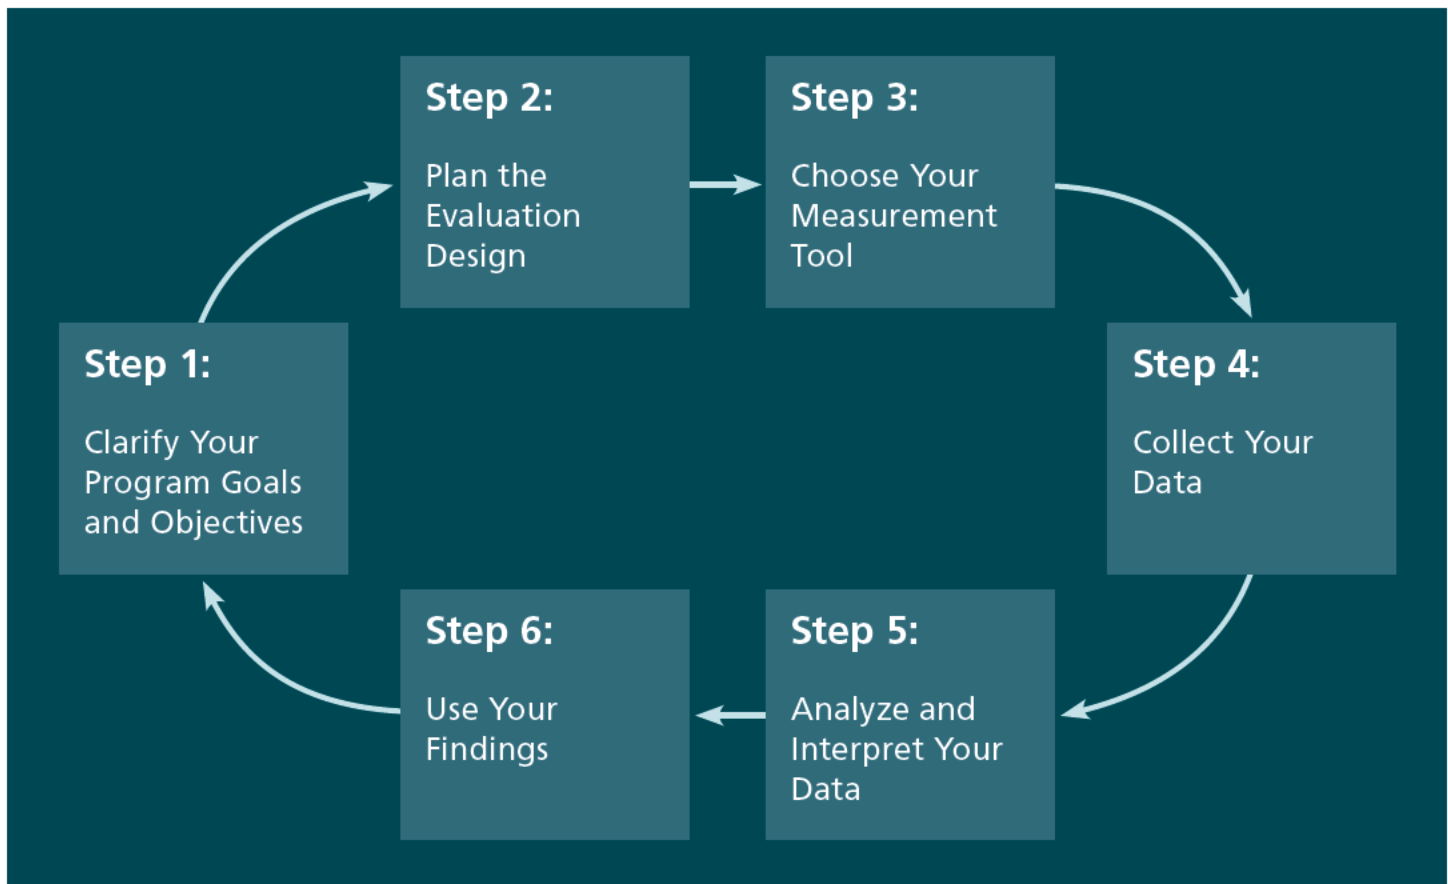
Step 1:
Clarify Your Program Goals and Objectives

Step 2:
Plan the Evaluation Design

Step 3:
Choose Your Measurement Tool

Step 4:
Collect Your Data

Step 5:
Analyze and Interpret Your Data

Step 6:
Use Your Findings